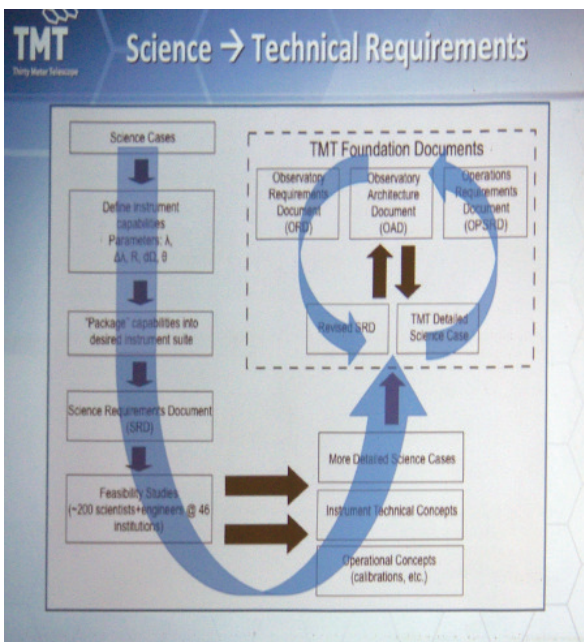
TMT
Thirty Meter Telescope

Science → Technical Requirements

Science Cases

Define instrument capabilities
Parameters: $\lambda$, $\Delta\lambda$, R, d$\Omega$, $\theta$

"Package" capabilities into desired instrument suite

Science Requirements Document (SRD)

Feasibility Studies (~200 scientists+engineers @ 46 institutions)

TMT Foundation Documents

Observatory Requirements Document (ORD)

Observatory Architecture Document (OAD)

Operations Requirements Document (OPSRD)

Revised SRD

TMT Detailed Science Case

More Detailed Science Cases

Instrument Technical Concepts

Operational Concepts (calibrations, etc.)